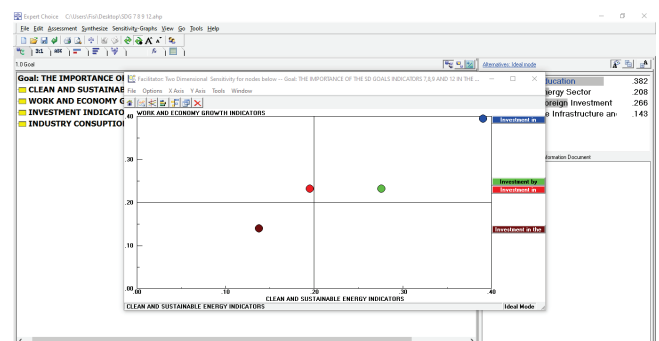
Expert Choice C:\Users\Fo\Desktop\SDG 7 8 9 12.ahp

File Edit Assessment Synthesize Sensitivity-Graphs View Go Tools Help

3t1 ABC

1.0 Goal

Alternatives: Ideal mode

Goal: THE IMPORTANCE OF

CLEAN AND SUSTAINAB

WORK AND ECONOMY G

INVESTMENT INDICATO

INDUSTRY CONSUPTIO

Facilitator: Two Dimensional Sensitivity for nodes below -- Goal: THE IMPORTANCE OF THE SD GOALS INDICATORS 7,8,9 AND 12 IN THE ...

File Options X Axis Y Axis Tools Window

WORK AND ECONOMY GROWTH INDICATORS

.40

.30

.20

.10

.00

.00 .10 .20 .30 .40

CLEAN AND SUSTAINABLE ENERGY INDICATORS

Investment in

Investment by

Investment in

Investment in the

CLEAN AND SUSTAINABLE ENERGY INDICATORS

Ideal Mode

ducation .382

ergy Sector .208

oreign Investment .266

e Infrastructure an .143

Information Document